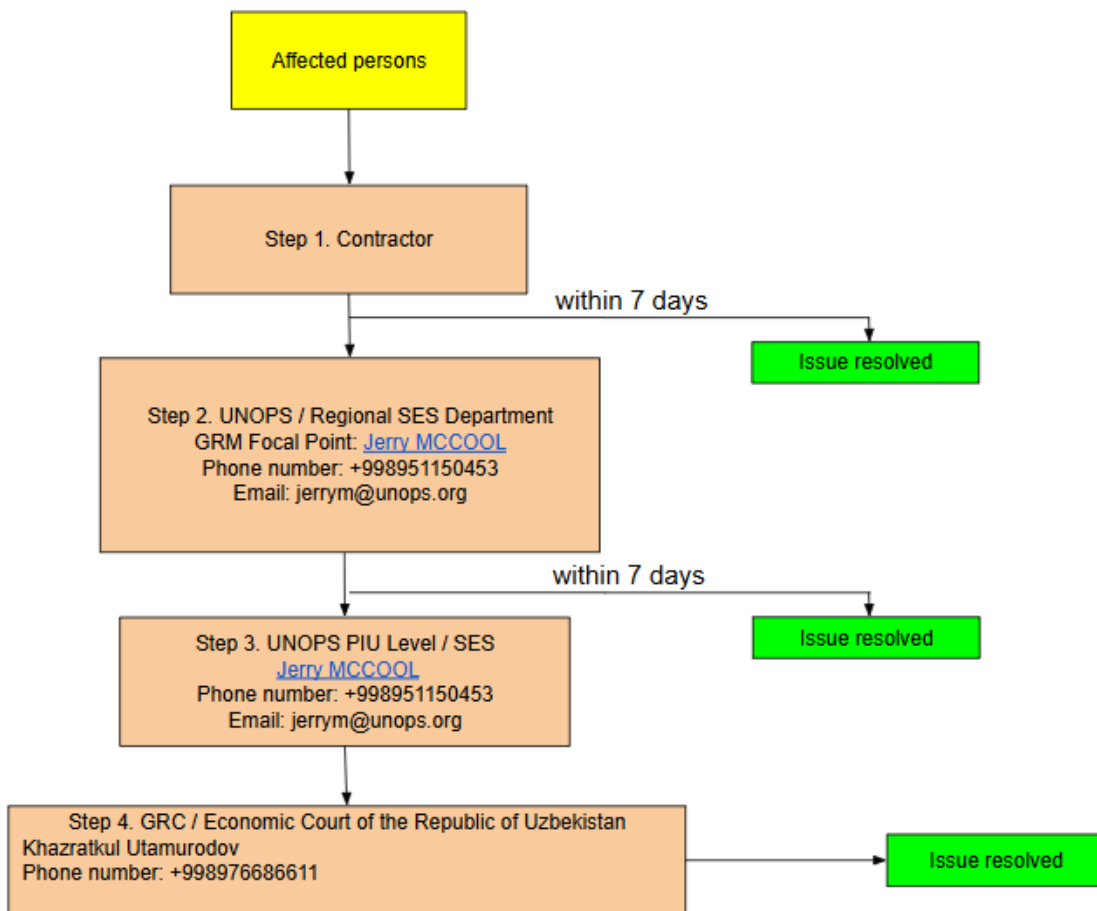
Affected persons

Step 1. Contractor

within 7 days

Issue resolved

Step 2. UNOPS / Regional SES Department
GRM Focal Point: Jerry MCCOOL
Phone number: +998951150453
Email: jerrym@unops.org

within 7 days

Issue resolved

Step 3. UNOPS PIU Level / SES
Jerry MCCOOL
Phone number: +998951150453
Email: jerrym@unops.org

Step 4. GRC / Economic Court of the Republic of Uzbekistan
Khazratkul Utamurodov
Phone number: +998976686611

Issue resolved